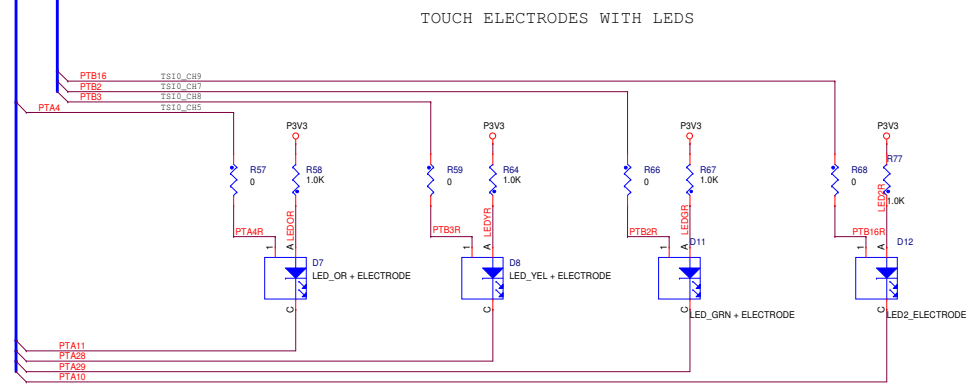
TOUCH ELECTRODES WITH LEDS

PTB16
TSI0_CH9
PTB2
TSI0_CH7
PTB3
TSI0_CH8
PTA4
TSI0_CH5

P3V3
R57
0
R58
1.0K
LEDOR
PTA4R
A
D7
LED_OR + ELECTRODE
C

P3V3
R59
0
R64
1.0K
LEDYR
PTB3R
A
D8
LED_YEL + ELECTRODE
C

P3V3
R66
0
R67
1.0K
LEDGR
PTB2R
A
D11
C
LED_GRN + ELECTRODE

P3V3
R68
0
R77
LED2R
1.0K
PTB16R
D12
A
C
LED2_ELECTRODE

PTA11
PTA28
PTA29
PTA10